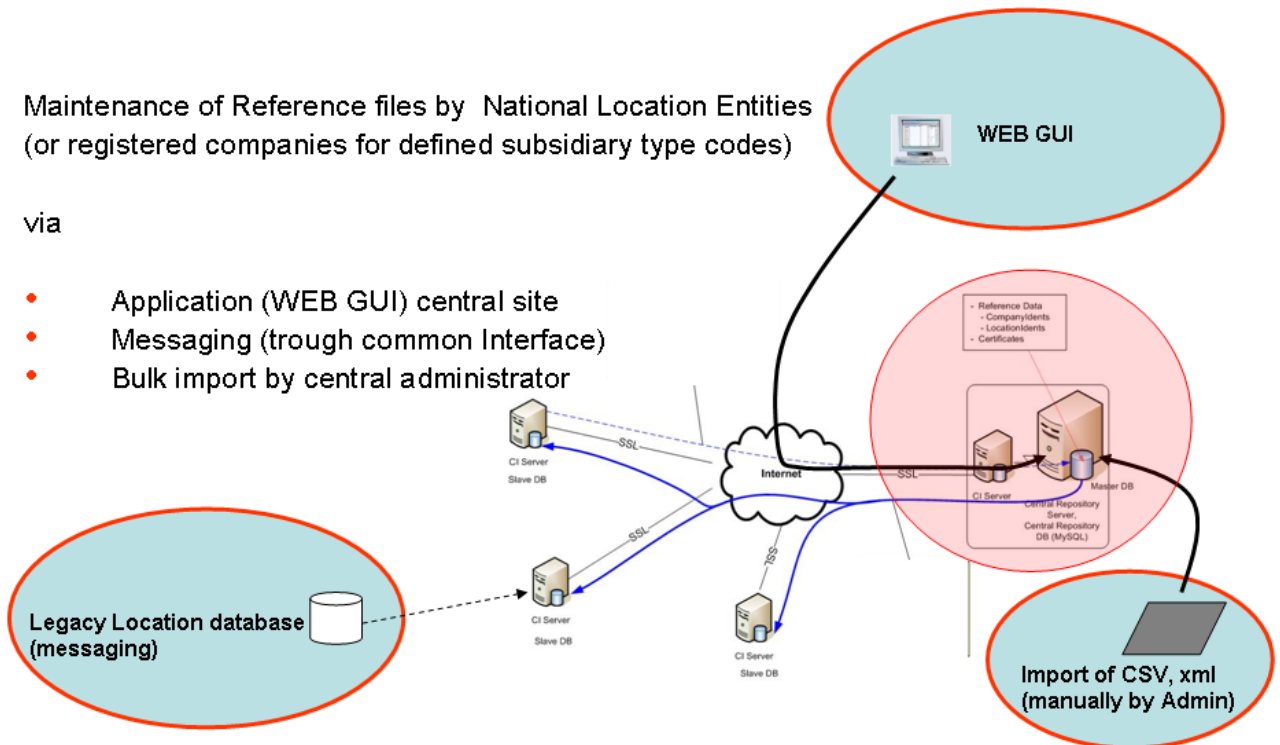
Maintenance of Reference files by National Location Entities (or registered companies for defined subsidiary type codes)

via

- Application (WEB GUI) central site
- Messaging (trough common Interface)
- Bulk import by central administrator

WEB GUI

- Reference Data
  - CompanyIdents
  - LocationIdents
- Certificates

SSL

CI Server
Slave DB

Internet

SSL

CI Server

Master DB

Central Repository Server, Central Repository DB (MySQL)

SSL

SSL

CI Server
Slave DB

CI Server
Slave DB

Legacy Location database (messaging)

Import of CSV, xml (manually by Admin)